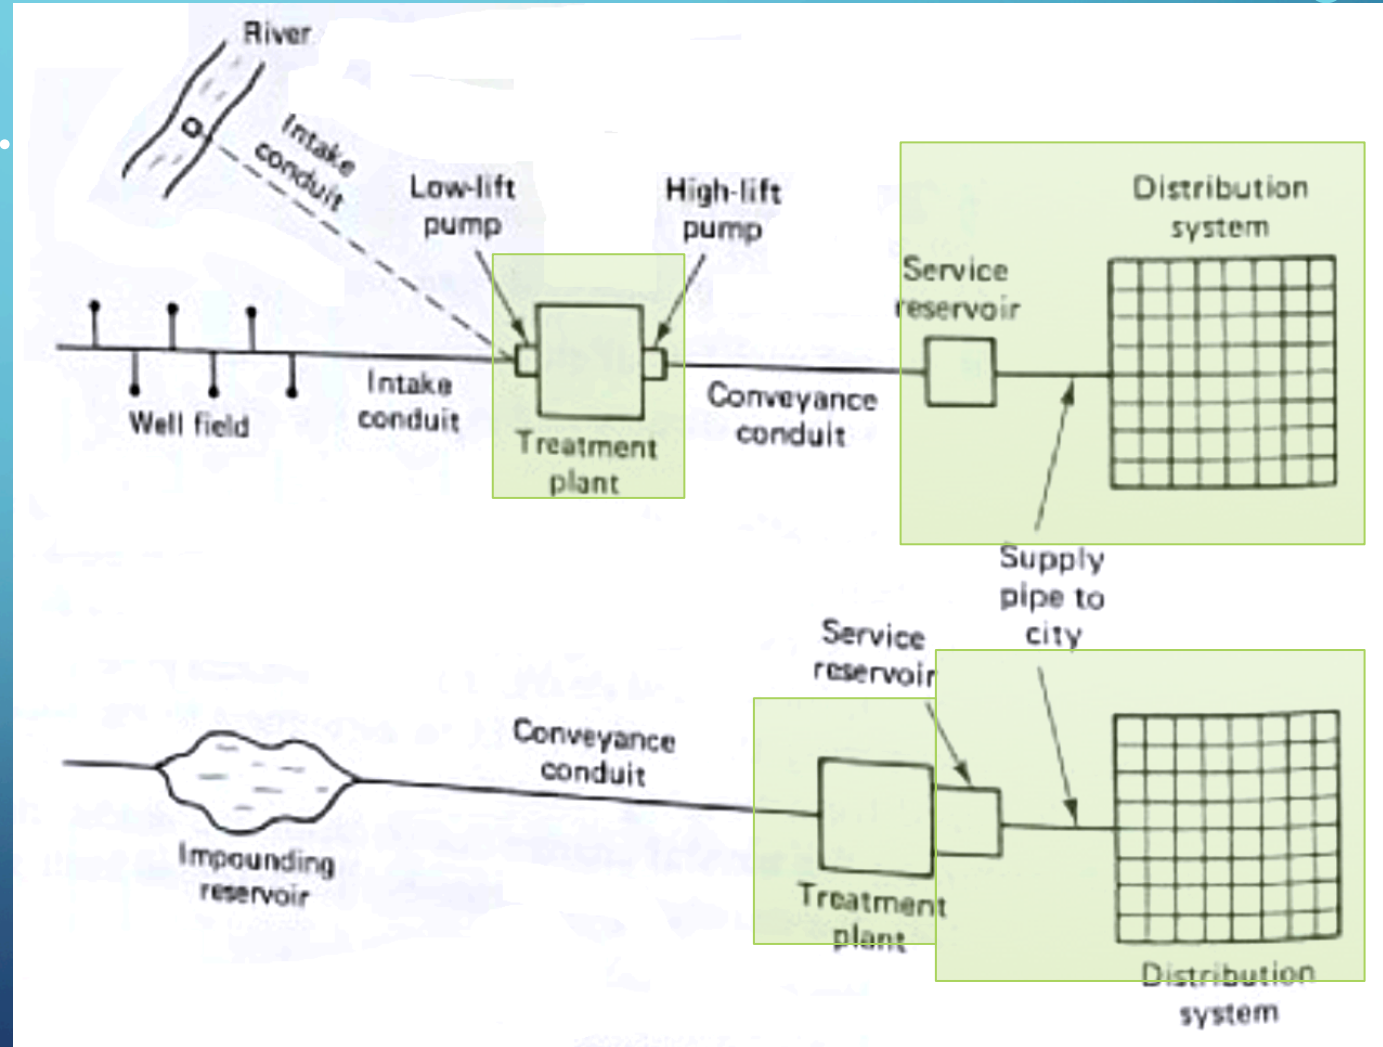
River

Intake conduit

Low-lift pump

High-lift pump

Distribution system

Service reservoir

Well field

Intake conduit

Treatment plant

Conveyance conduit

Supply pipe to city

Service reservoir

Conveyance conduit

Impounding reservoir

Treatment plant

Distribution system